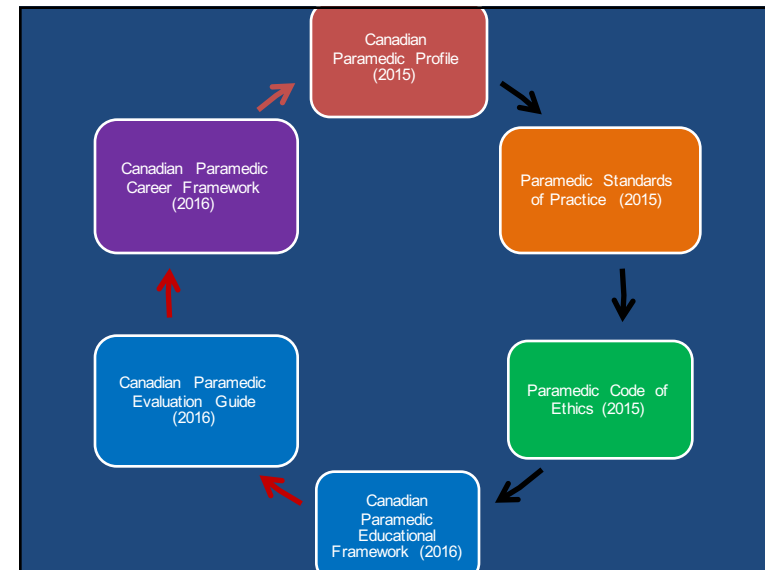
Canadian Paramedic Profile (2015)

Paramedic Standards of Practice (2015)

Paramedic Code of Ethics (2015)

Canadian Paramedic Educational Framework (2016)

Canadian Paramedic Evaluation Guide (2016)

Canadian Paramedic Career Framework (2016)